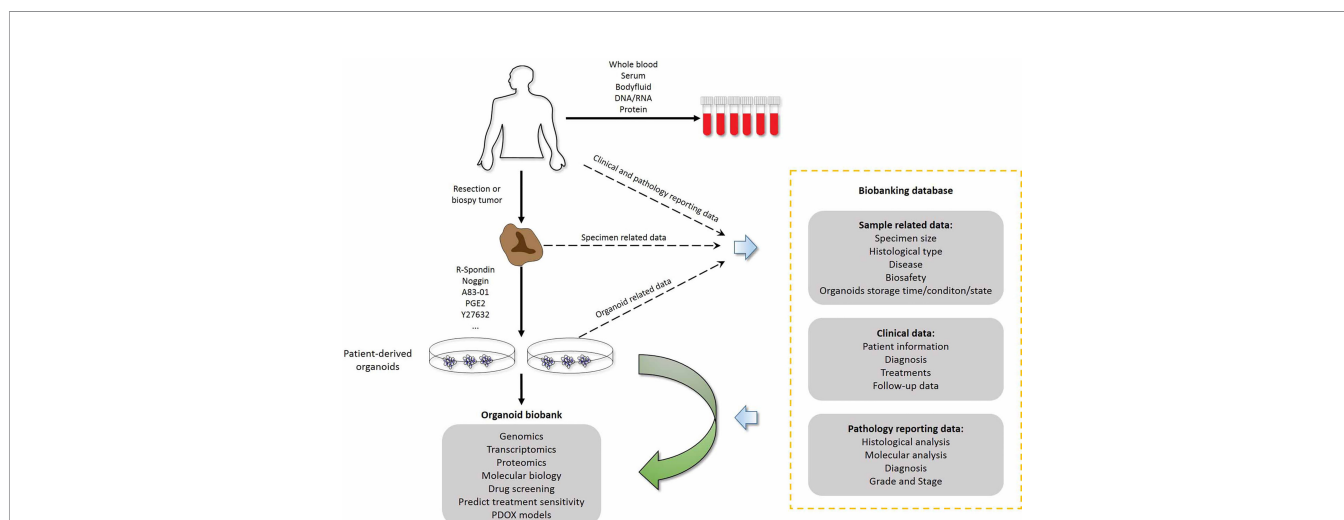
Whole blood
Serum
Bodyfluid
DNA/RNA
Protein

Clinical and pathology reporting data

Resection or biospy tumor

Specimen related data

R-Spondin
Noggin
A83-01
PGE2
Y27632
...

Organoid related data

Patient-derived organoids

Organoid biobank

Genomics
Transcriptomics
Proteomics
Molecular biology
Drug screening
Predict treatment sensitivity
PDOX models

Biobanking database

Sample related data:
Specimen size
Histological type
Disease
Biosafety
Organoids storage time/conditon/state

Clinical data:
Patient information
Diagnosis
Treatments
Follow-up data

Pathology reporting data:
Histological analysis
Molecular analysis
Diagnosis
Grade and Stage